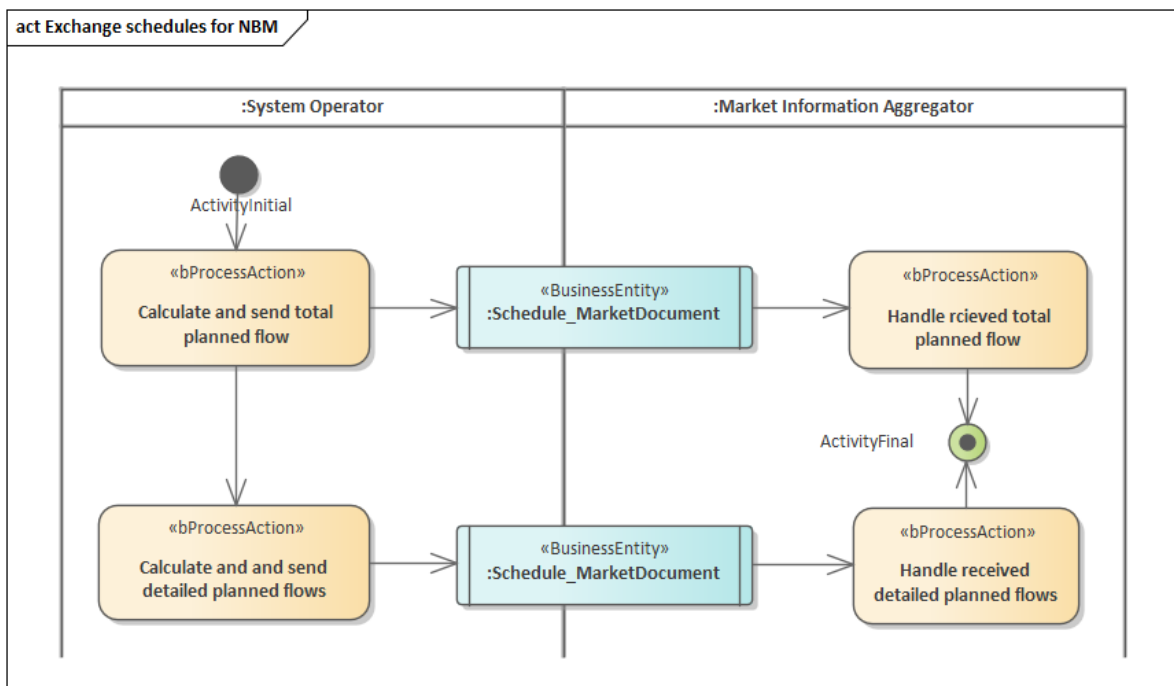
act Exchange schedules for NBM

:System Operator

:Market Information Aggregator

ActivityInitial

«bProcessAction»
Calculate and send total planned flow

«BusinessEntity»
:Schedule_MarketDocument

«bProcessAction»
Handle rcieved total planned flow

ActivityFinal

«bProcessAction»
Calculate and and send detailed planned flows

«BusinessEntity»
:Schedule_MarketDocument

«bProcessAction»
Handle received detailed planned flows